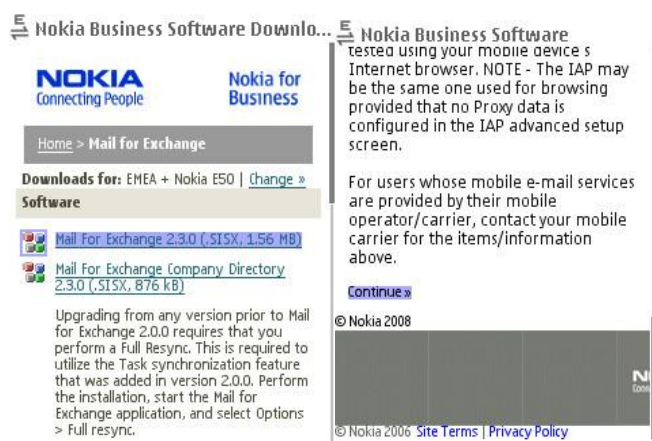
Nokia Business Software Downlo...

NOKIA
Connecting People

Nokia for Business

Home > Mail for Exchange

Downloads for: EMEA + Nokia E50 | Change »

Software

Mail For Exchange 2.3.0 (.SISX, 1.56 MB)

Mail For Exchange Company Directory 2.3.0 (.SISX, 876 kB)

Upgrading from any version prior to Mail for Exchange 2.0.0 requires that you perform a Full Resync. This is required to utilize the Task synchronization feature that was added in version 2.0.0. Perform the installation, start the Mail for Exchange application, and select Options > Full resync.

Nokia Business Software

tested using your mobile device's Internet browser. NOTE - The IAP may be the same one used for browsing provided that no Proxy data is configured in the IAP advanced setup screen.

For users whose mobile e-mail services are provided by their mobile operator/carrier, contact your mobile carrier for the items/information above.

Continue »

© Nokia 2008

© Nokia 2006 Site Terms | Privacy Policy